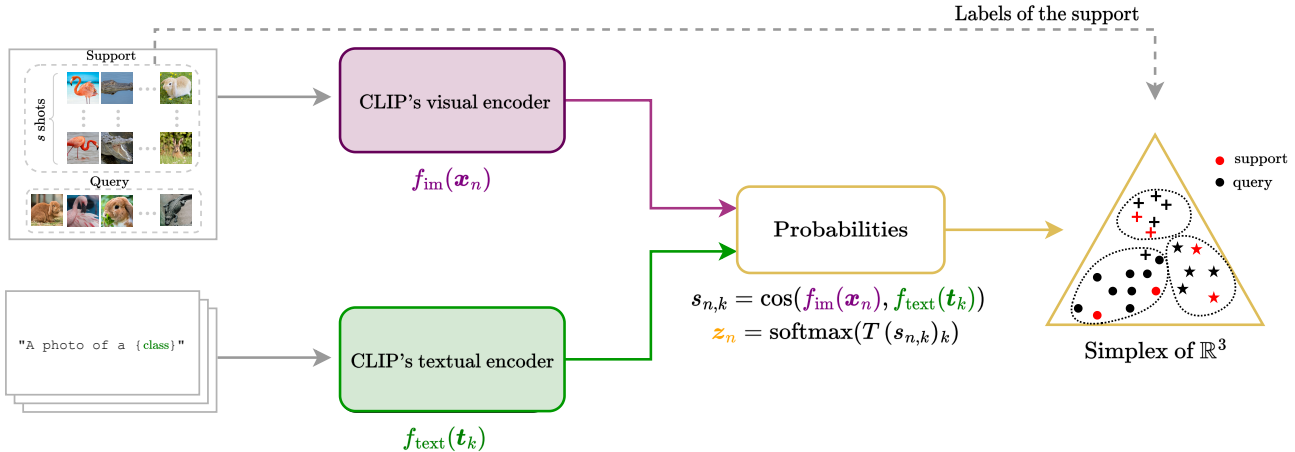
Labels of the support

Support

s shots

Query

CLIP's visual encoder

$f_{\text{im}}(\boldsymbol{x}_n)$

Probabilities

$\boldsymbol{s}_{n,k} = \cos(f_{\text{im}}(\boldsymbol{x}_n), f_{\text{text}}(\boldsymbol{t}_k))$
$\boldsymbol{z}_n = \text{softmax}(T\,(\boldsymbol{s}_{n,k})_k)$

support
query

Simplex of $\mathbb{R}^3$

"A photo of a {class}"

CLIP's textual encoder

$f_{\text{text}}(\boldsymbol{t}_k)$